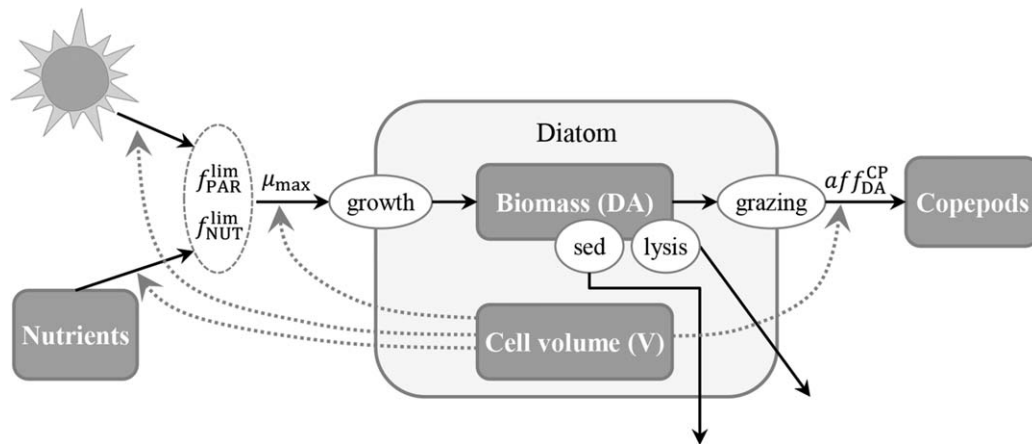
Diatom

$f_{\mathrm{PAR}}^{\mathrm{lim}}$
$f_{\mathrm{NUT}}^{\mathrm{lim}}$

$\mu_{\max}$

growth

Biomass (DA)

grazing

$aff_{\mathrm{DA}}^{\mathrm{CP}}$

Copepods

sed

lysis

Nutrients

Cell volume (V)